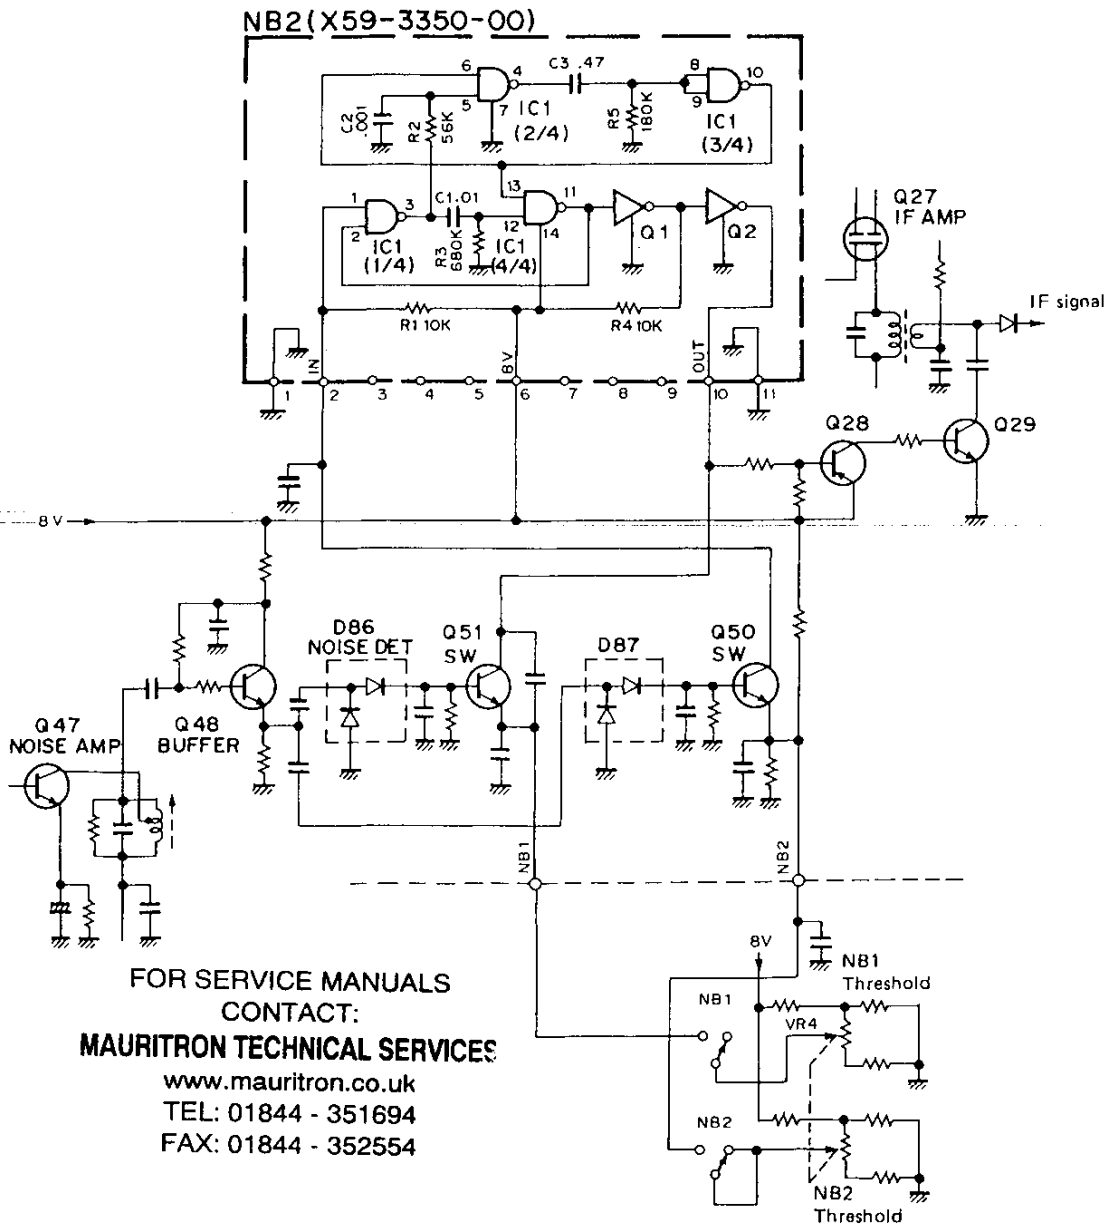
NB2(X59-3350-00)

6
4
C3 .47
8
10
5
7
IC1
(2/4)
9
C2 .001
R2 56K
R5 180K
IC1
(3/4)

1
3
C1 .01
13
11
2
12
14
IC1
(1/4)
R3 680K
IC1
(4/4)
Q1
Q2

R1 10K
R4 10K

IN
8V
OUT
1
2
3
4
5
6
7
8
9
10
11

Q27
IF AMP
IF signal

Q28
Q29

8 V

D86
NOISE DET
Q51
SW
D87
Q50
SW

Q47
NOISE AMP
Q48
BUFFER

NB1
NB2

8V
NB1
Threshold
NB1
VR4
NB2
NB2
Threshold

FOR SERVICE MANUALS
CONTACT:
MAURITRON TECHNICAL SERVICES
www.mauritron.co.uk
TEL: 01844 - 351694
FAX: 01844 - 352554